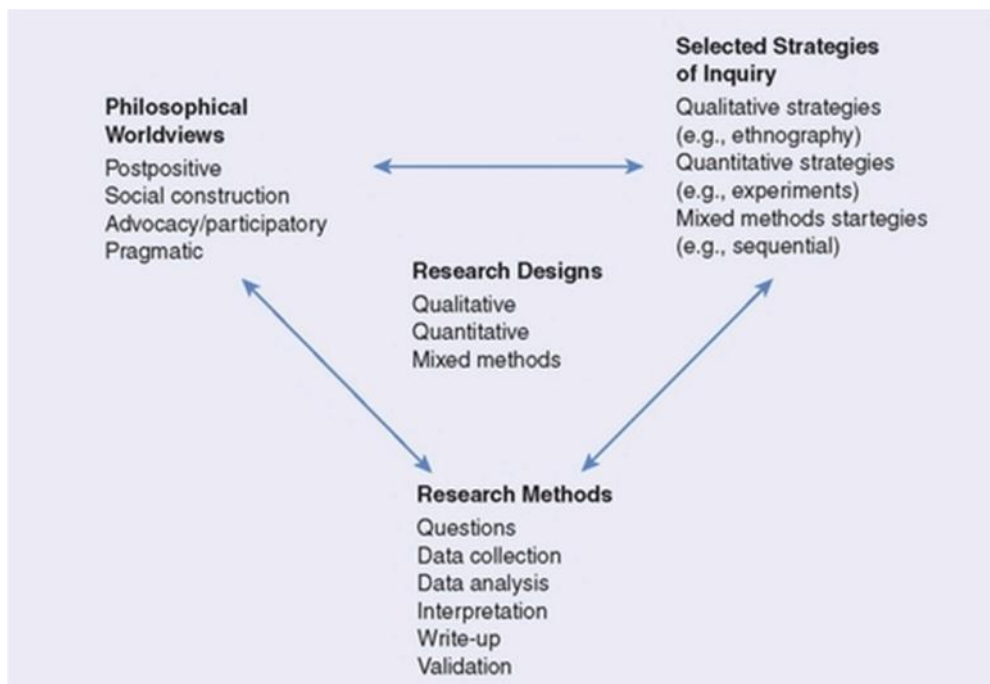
Philosophical Worldviews
Postpositive
Social construction
Advocacy/participatory
Pragmatic

Selected Strategies of Inquiry
Qualitative strategies (e.g., ethnography)
Quantitative strategies (e.g., experiments)
Mixed methods startegies (e.g., sequential)

Research Designs
Qualitative
Quantitative
Mixed methods

Research Methods
Questions
Data collection
Data analysis
Interpretation
Write-up
Validation